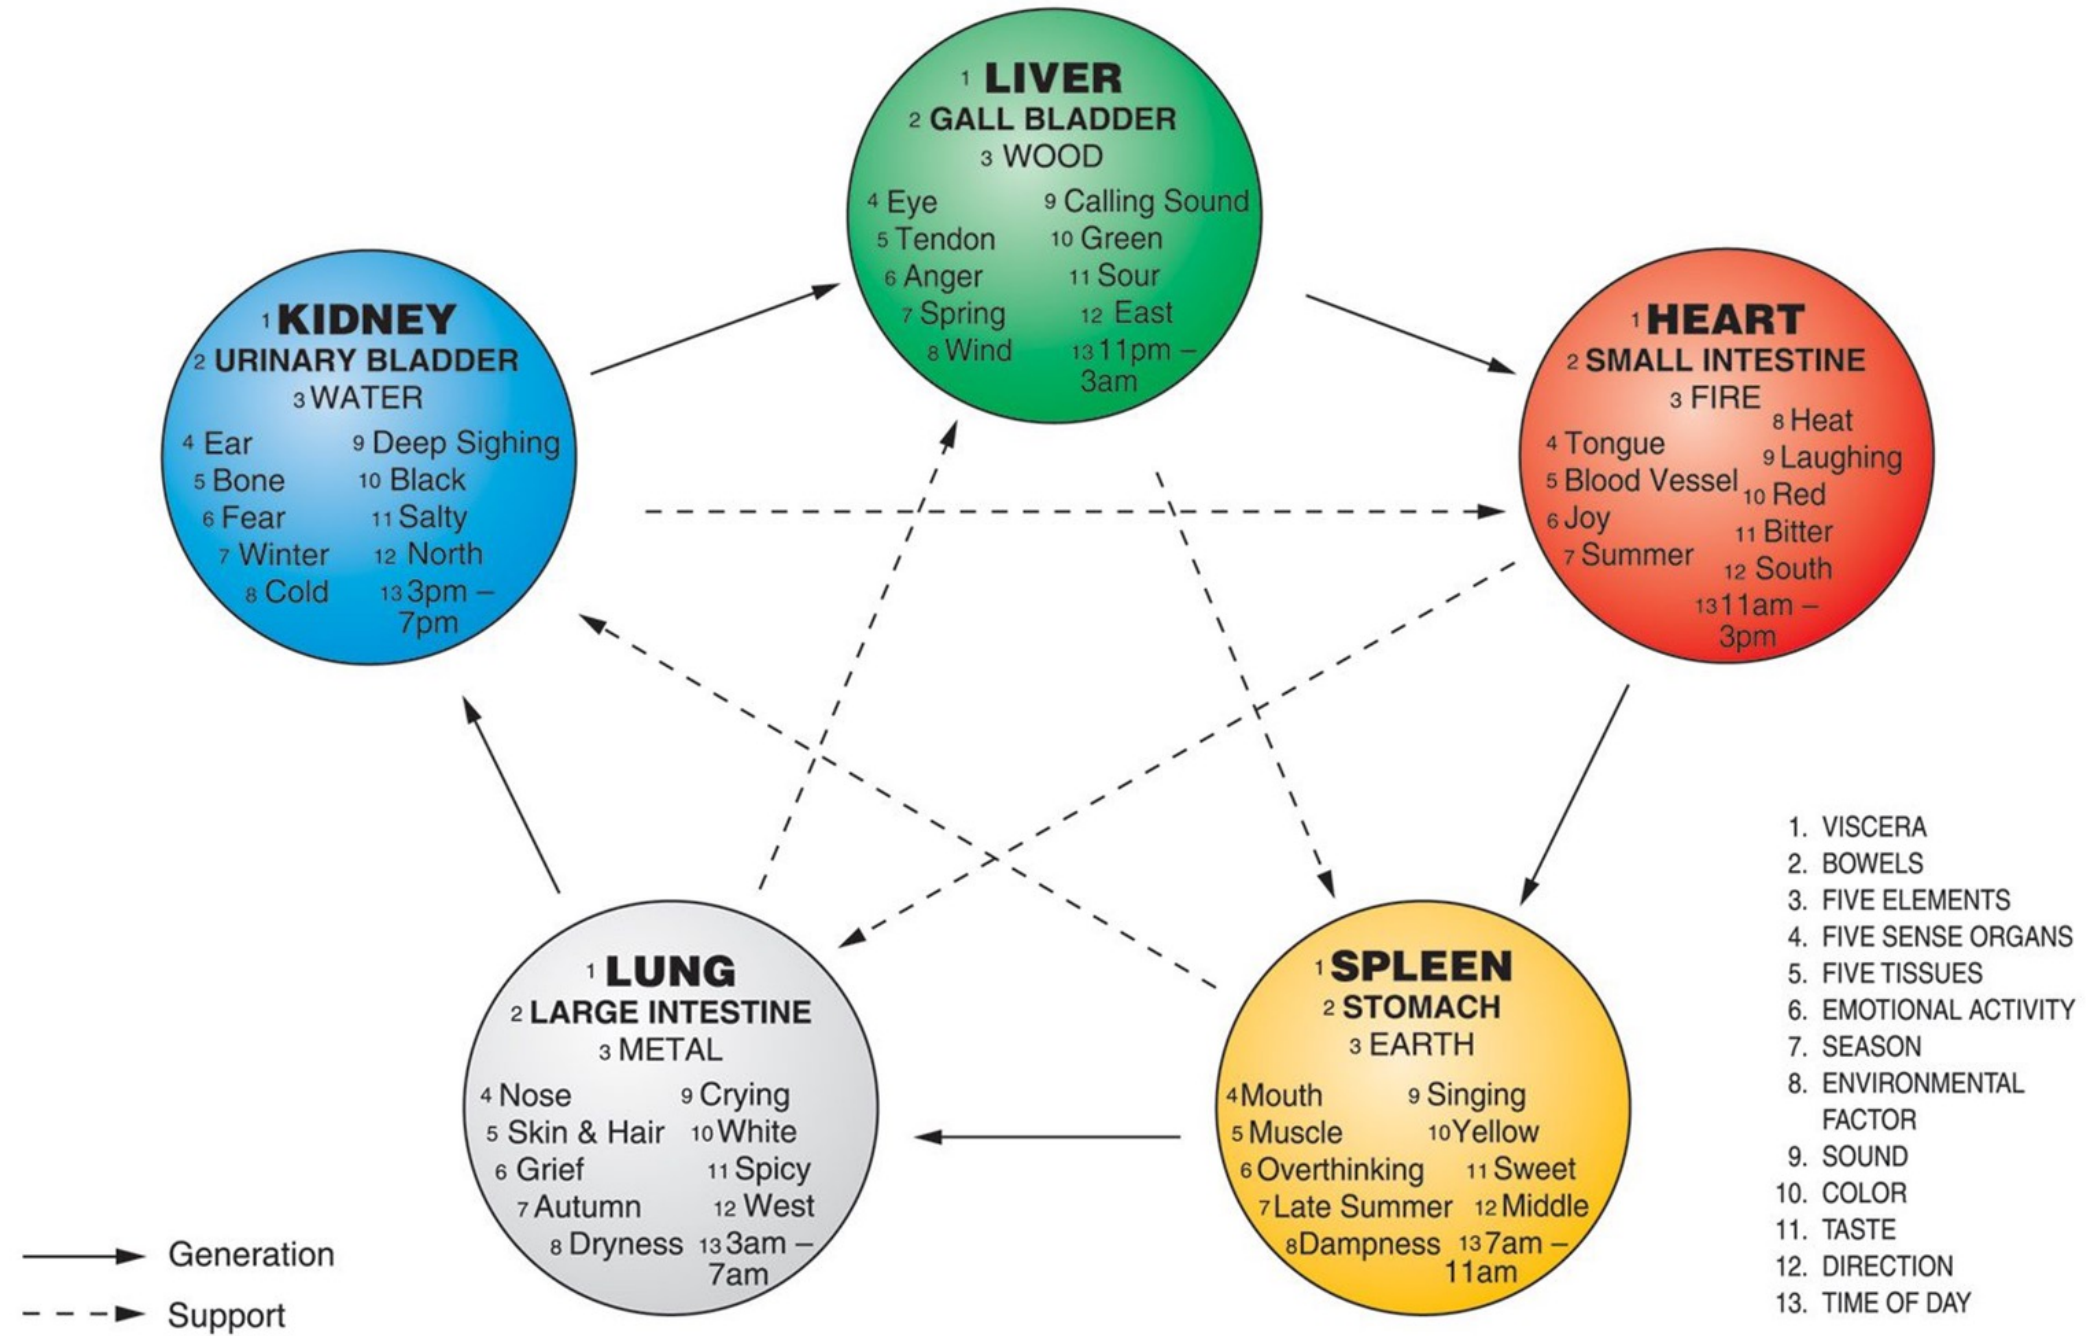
1 LIVER
2 GALL BLADDER
3 WOOD
4 Eye
5 Tendon
6 Anger
7 Spring
8 Wind
9 Calling Sound
10 Green
11 Sour
12 East
13 11pm – 3am

1 KIDNEY
2 URINARY BLADDER
3 WATER
4 Ear
5 Bone
6 Fear
7 Winter
8 Cold
9 Deep Sighing
10 Black
11 Salty
12 North
13 3pm – 7pm

1 HEART
2 SMALL INTESTINE
3 FIRE
4 Tongue
5 Blood Vessel
6 Joy
7 Summer
8 Heat
9 Laughing
10 Red
11 Bitter
12 South
13 11am – 3pm

1 LUNG
2 LARGE INTESTINE
3 METAL
4 Nose
5 Skin & Hair
6 Grief
7 Autumn
8 Dryness
9 Crying
10 White
11 Spicy
12 West
13 3am – 7am

1 SPLEEN
2 STOMACH
3 EARTH
4 Mouth
5 Muscle
6 Overthinking
7 Late Summer
8 Dampness
9 Singing
10 Yellow
11 Sweet
12 Middle
13 7am – 11am

1. VISCERA
2. BOWELS
3. FIVE ELEMENTS
4. FIVE SENSE ORGANS
5. FIVE TISSUES
6. EMOTIONAL ACTIVITY
7. SEASON
8. ENVIRONMENTAL FACTOR
9. SOUND
10. COLOR
11. TASTE
12. DIRECTION
13. TIME OF DAY

Generation
Support